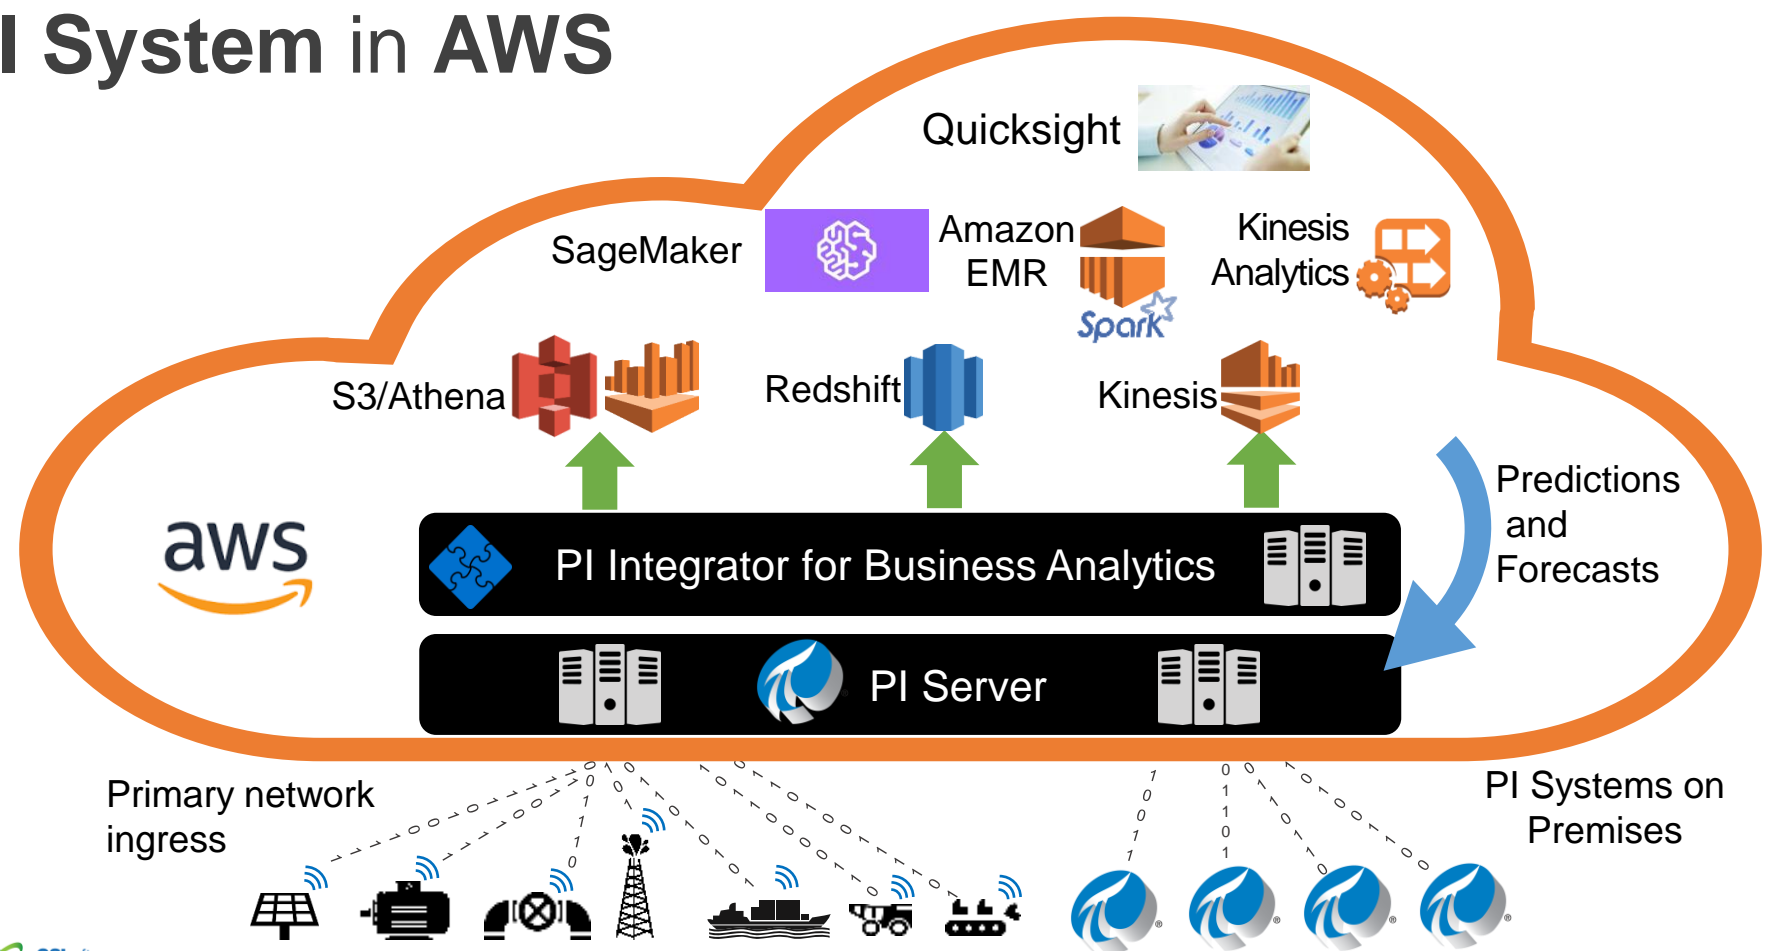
I System in AWS

Quicksight

SageMaker

Amazon EMR

Spark

Kinesis Analytics

S3/Athena

Redshift

Kinesis

Predictions and Forecasts

aws

PI Integrator for Business Analytics

PI Server

Primary network ingress

PI Systems on Premises